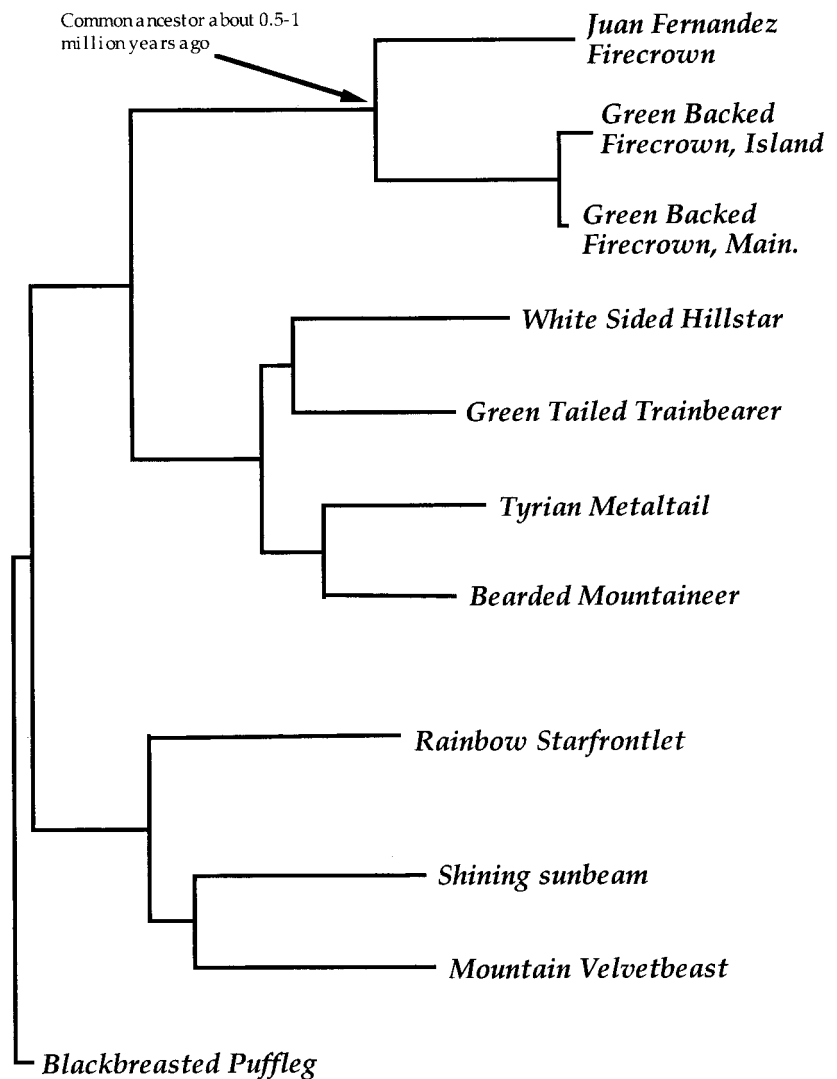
Common ancestor about 0.5-1 million years ago

Juan Fernandez Firecrown

Green Backed Firecrown, Island

Green Backed Firecrown, Main.

White Sided Hillstar

Green Tailed Trainbearer

Tyrian Metaltail

Bearded Mountaineer

Rainbow Starfrontlet

Shining sunbeam

Mountain Velvetbeast

Blackbreasted Puffleg